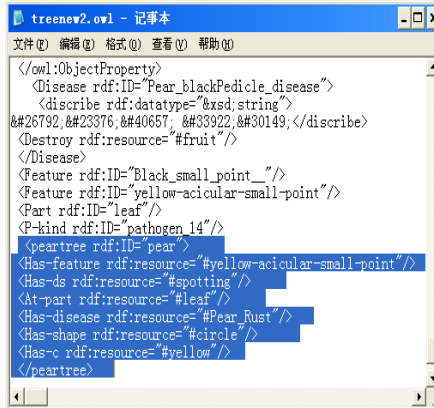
treenew2.owl - 记事本

文件(F) 编辑(E) 格式(O) 查看(V) 帮助(H)

</owl:ObjectProperty>
<Disease rdf:ID="Pear_blackPedicle_disease">
<discribe rdf:datatype="&xsd;string">
&#26792;&#23376;&#40657; &#33922;&#30149;</discribe>
<Destroy rdf:resource="#fruit"/>
</Disease>
<Feature rdf:ID="Black_small_point__"/>
<Feature rdf:ID="yellow-acicular-small-point"/>
<Part rdf:ID="leaf"/>
<P-kind rdf:ID="pathogen_14"/>
<peartree rdf:ID="pear">
<Has-feature rdf:resource="#yellow-acicular-small-point"/>
<Has-ds rdf:resource="#spotting"/>
<At-part rdf:resource="#leaf"/>
<Has-disease rdf:resource="#Pear_Rust"/>
<Has-shape rdf:resource="#circle"/>
<Has-c rdf:resource="#yellow"/>
</peartree>